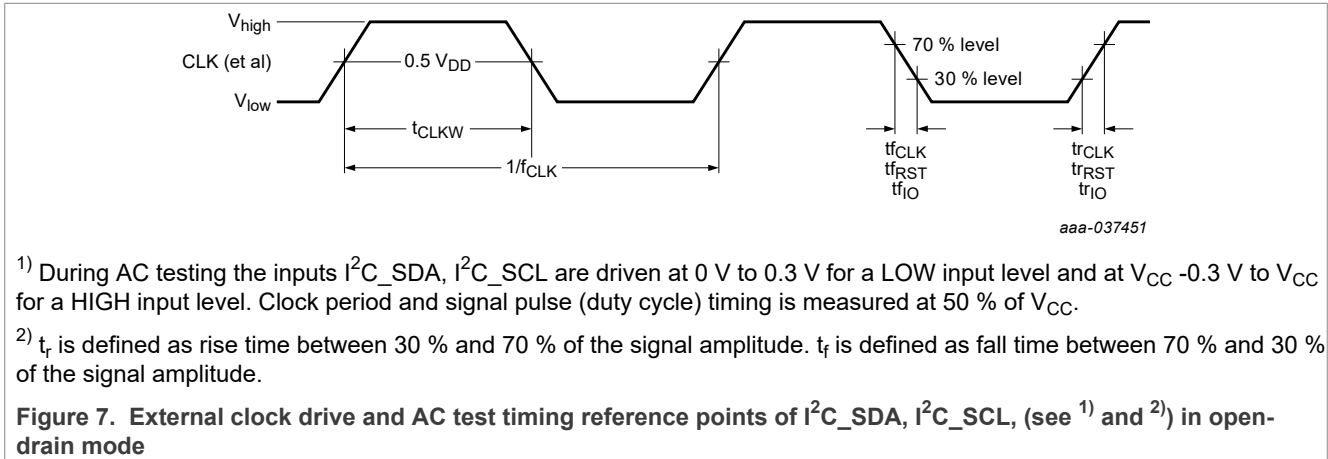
$V_{high}$

CLK (et al)

$V_{low}$

0.5 $V_{DD}$

$t_{CLKW}$

$1/f_{CLK}$

70 % level

30 % level

$tf_{CLK}$
$tf_{RST}$
$tf_{IO}$

$tr_{CLK}$
$tr_{RST}$
$tr_{IO}$

aaa-037451

$^{1)}$ During AC testing the inputs $I^2C$_SDA, $I^2C$_SCL are driven at 0 V to 0.3 V for a LOW input level and at $V_{CC}$ -0.3 V to $V_{CC}$ for a HIGH input level. Clock period and signal pulse (duty cycle) timing is measured at 50 % of $V_{CC}$.

$^{2)}$ $t_r$ is defined as rise time between 30 % and 70 % of the signal amplitude. $t_f$ is defined as fall time between 70 % and 30 % of the signal amplitude.

Figure 7. External clock drive and AC test timing reference points of $I^2C$_SDA, $I^2C$_SCL, (see $^{1)}$ and $^{2)}$) in open-drain mode